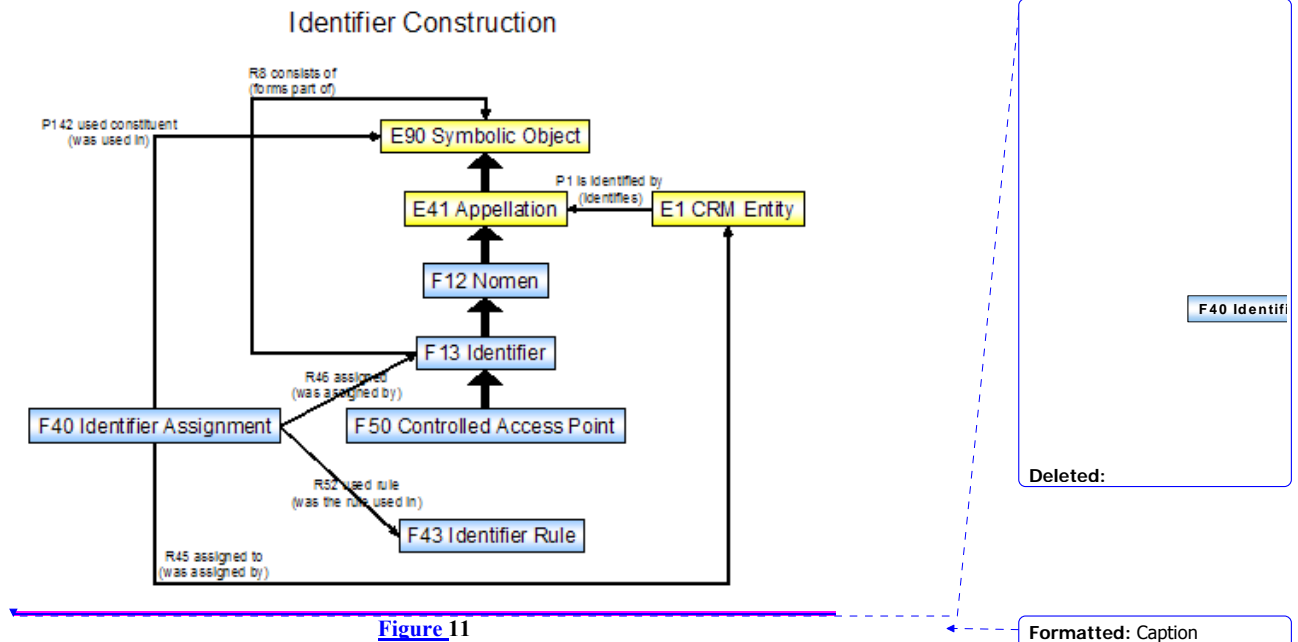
Identifier Construction

R8 consists of
(forms part of)

P142 used constituent
(was used in)

E90 Symbolic Object

P1 is identified by
(identifies)

E41 Appellation

E1 CRM Entity

F12 Nomen

F13 Identifier

R46 assigned
(was assigned by)

F40 Identifier Assignment

F50 Controlled Access Point

R52 used rule
(was the rule used in)

F43 Identifier Rule

R45 assigned to
(was assigned by)

Figure 11

F40 Identifi

Deleted:

Formatted: Caption